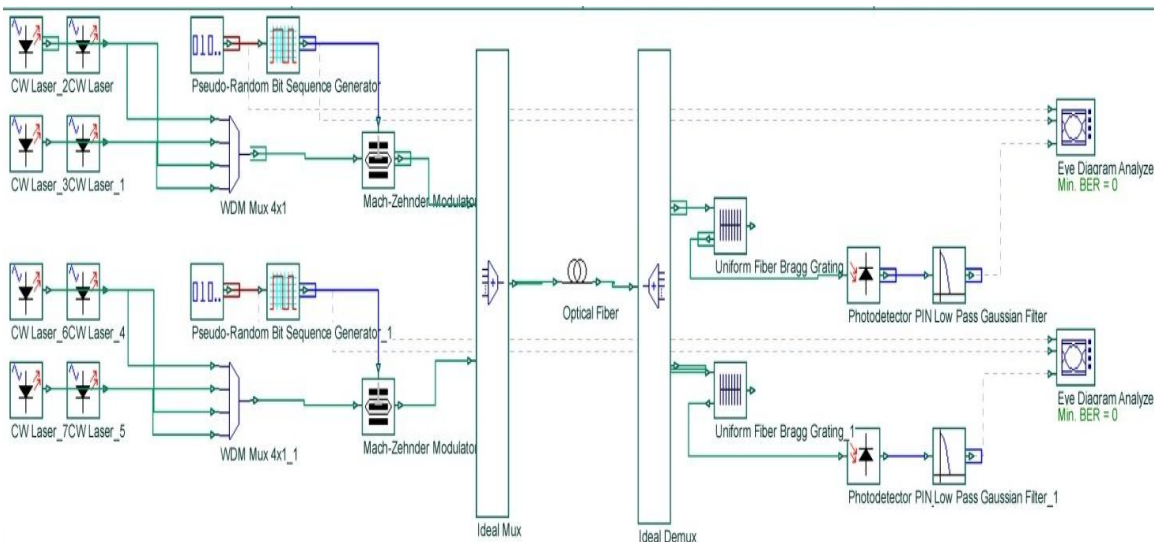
CW Laser_2CW Laser

CW Laser_3CW Laser_1

WDM Mux 4x1

Pseudo-Random Bit Sequence Generator

Mach-Zehnder Modulator

CW Laser_6CW Laser_4

CW Laser_7CW Laser_5

WDM Mux 4x1_1

Pseudo-Random Bit Sequence Generator_1

Mach-Zehnder Modulator

Ideal Mux

Optical Fiber

Ideal Demux

Uniform Fiber Bragg Grating

Photodetector PIN Low Pass Gaussian Filter

Eye Diagram Analyze
Min. BER = 0

Uniform Fiber Bragg Grating_1

Photodetector PIN Low Pass Gaussian Filter_1

Eye Diagram Analyze
Min. BER = 0